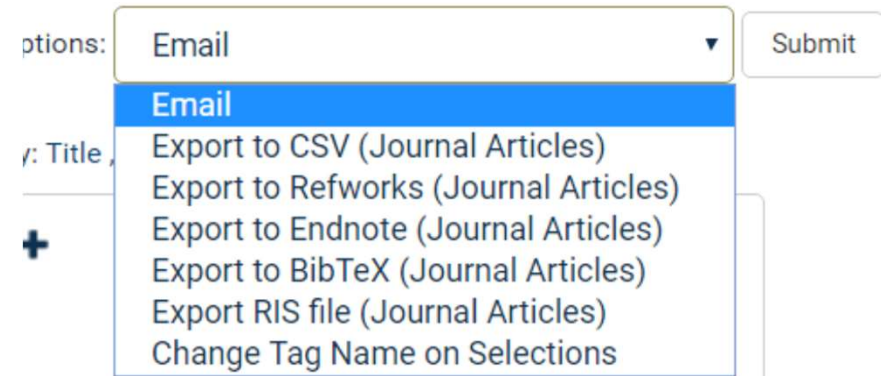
ptions: Email ▾ Submit

Email
Export to CSV (Journal Articles)
Export to Refworks (Journal Articles)
Export to Endnote (Journal Articles)
Export to BibTeX (Journal Articles)
Export RIS file (Journal Articles)
Change Tag Name on Selections

y: Title ,

+